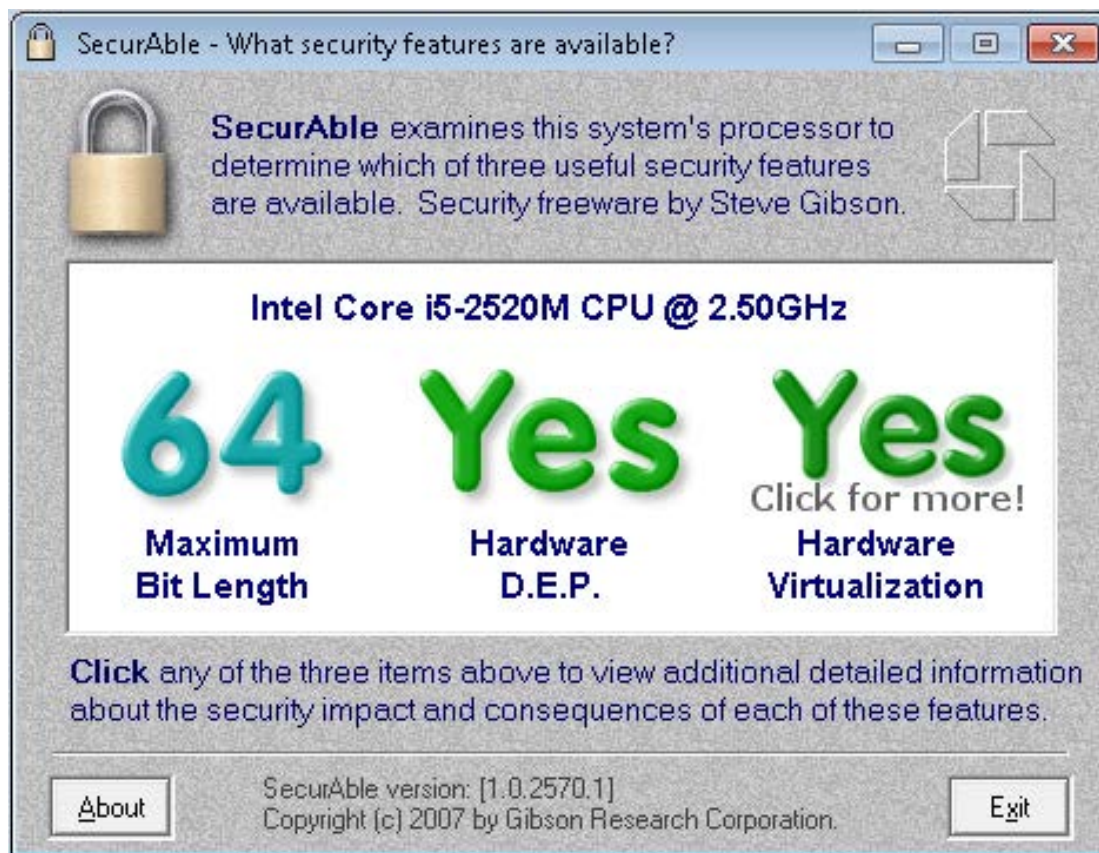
SecurAble - What security features are available?

SecurAble examines this system's processor to determine which of three useful security features are available. Security freeware by Steve Gibson.

Intel Core i5-2520M CPU @ 2.50GHz

64
Maximum Bit Length

Yes
Hardware D.E.P.

Yes
Click for more!
Hardware Virtualization

Click any of the three items above to view additional detailed information about the security impact and consequences of each of these features.

About

SecurAble version: [1.0.2570.1]
Copyright (c) 2007 by Gibson Research Corporation.

Exit